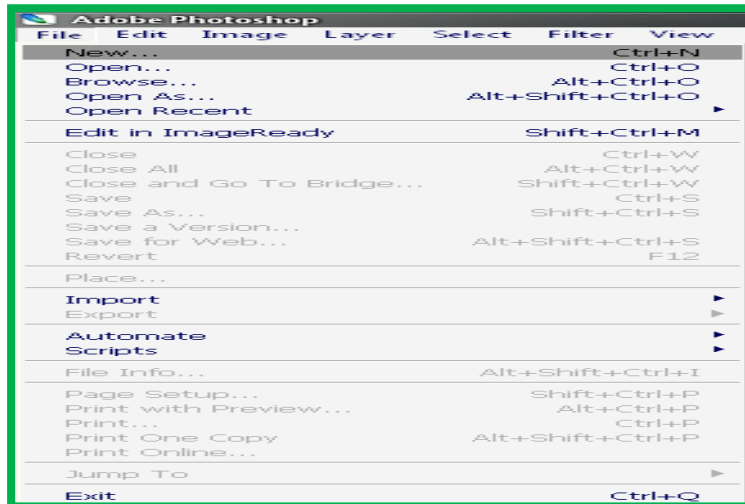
Adobe Photoshop
File Edit Image Layer Select Filter View

New... Ctrl+N
Open... Ctrl+O
Browse... Alt+Ctrl+O
Open As... Alt+Shift+Ctrl+O
Open Recent

Edit in ImageReady Shift+Ctrl+M

Close Ctrl+W
Close All Alt+Ctrl+W
Close and Go To Bridge... Shift+Ctrl+W
Save Ctrl+S
Save As... Shift+Ctrl+S
Save a Version...
Save for Web... Alt+Shift+Ctrl+S
Revert F12

Place...

Import
Export

Automate
Scripts

File Info... Alt+Shift+Ctrl+I

Page Setup... Shift+Ctrl+P
Print with Preview... Alt+Ctrl+P
Print... Ctrl+P
Print One Copy Alt+Shift+Ctrl+P
Print Online...

Jump To

Exit Ctrl+Q